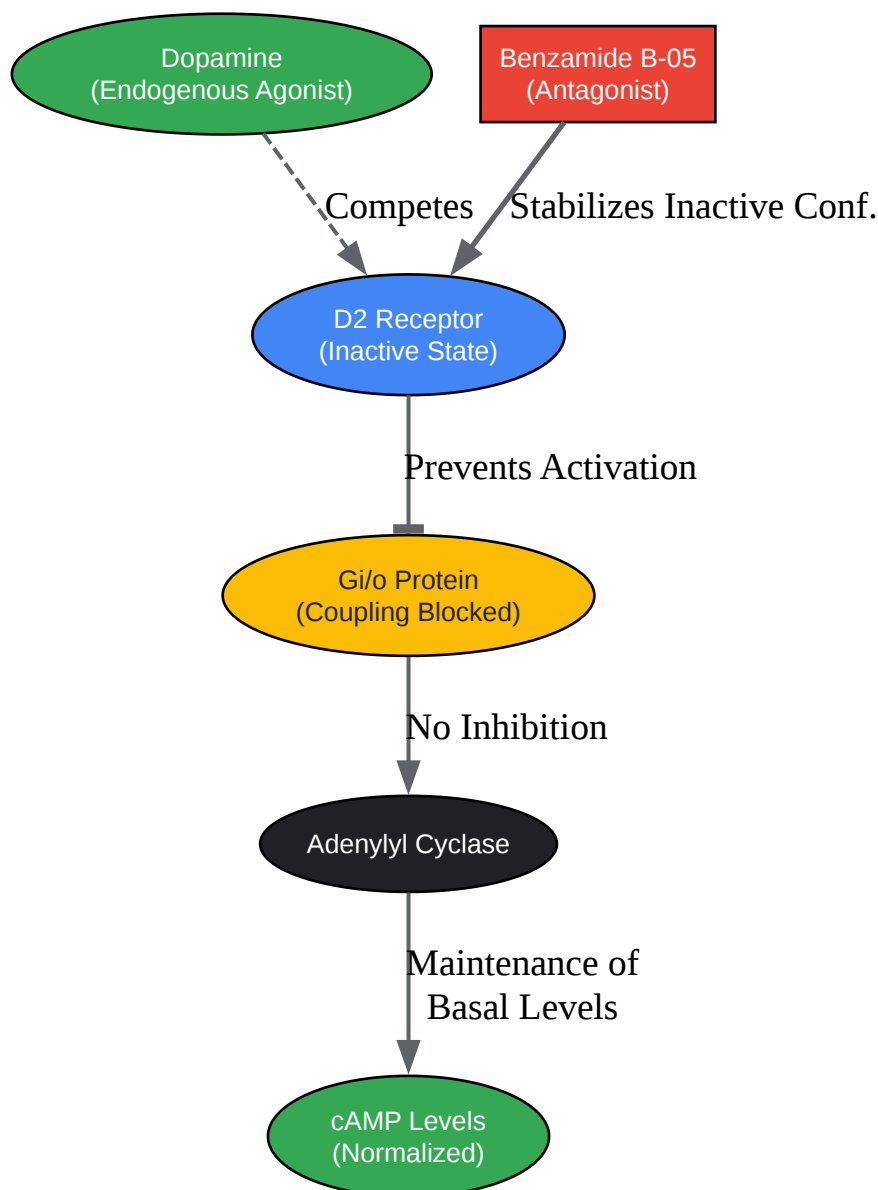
Dopamine
(Endogenous Agonist)

Benzamide B-05
(Antagonist)

Competes

Stabilizes Inactive Conf.

D2 Receptor
(Inactive State)

Prevents Activation

Gi/o Protein
(Coupling Blocked)

No Inhibition

Adenylyl Cyclase

Maintenance of
Basal Levels

cAMP Levels
(Normalized)